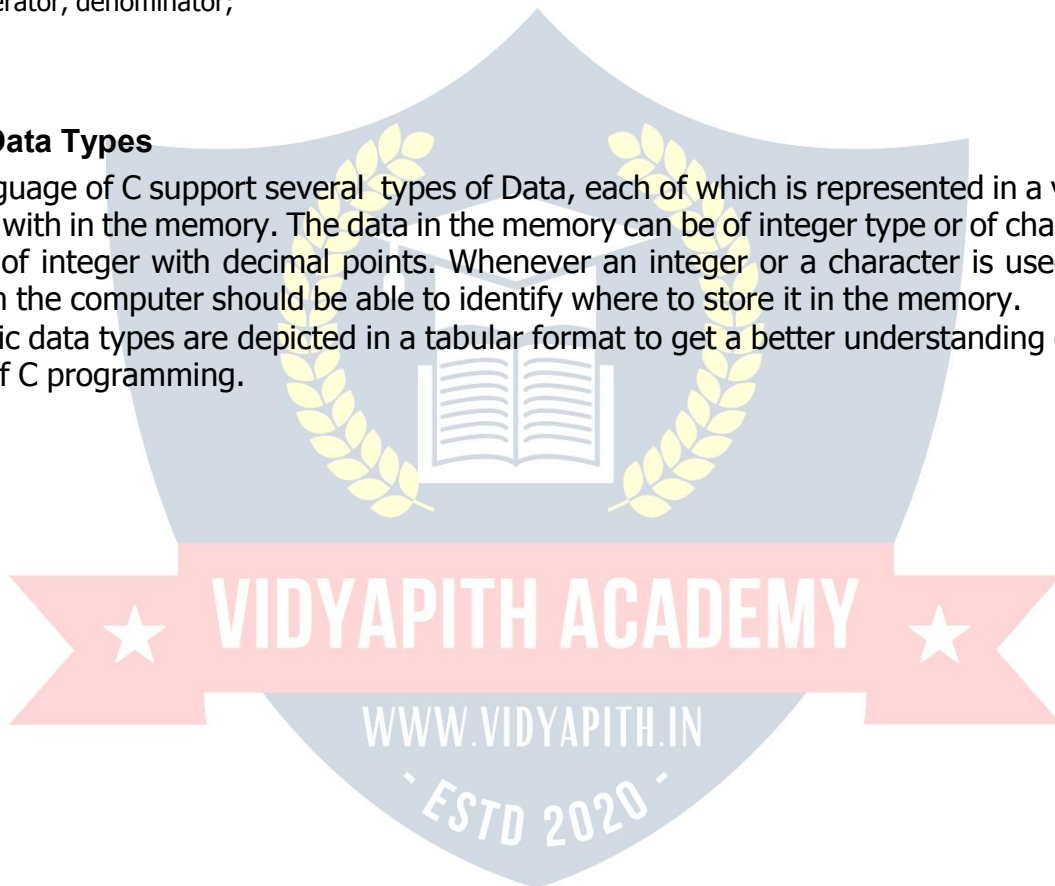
erator, denominator;

Data Types

guage of C support several types of Data, each of which is represented in a v with in the memory. The data in the memory can be of integer type or of cha of integer with decimal points. Whenever an integer or a character is use n the computer should be able to identify where to store it in the memory.
ic data types are depicted in a tabular format to get a better understanding f C programming.

VIDYAPITH ACADEMY

WWW.VIDYAPITH.IN

- ESTD 2020 -